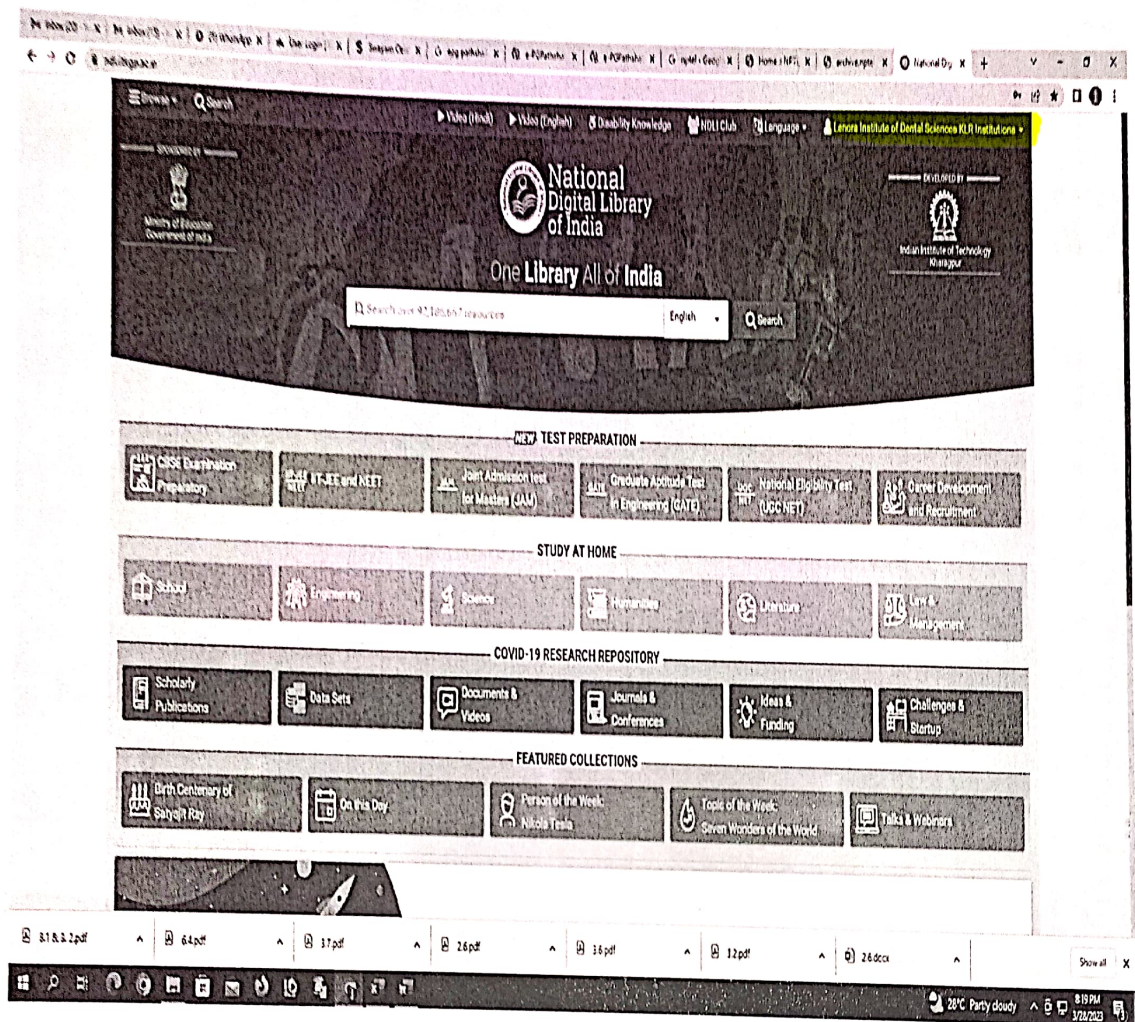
Browse Search

Video (Hindi) Video (English) Disability Knowledge NDLI Club Language Lenora Institute of Dental Sciences KLR Institutions

SPONSORED BY
Ministry of Education Government of India

National Digital Library of India

DEVELOPED BY
Indian Institute of Technology Kharagpur

One Library All of India

Search over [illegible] resources English Search

NEW TEST PREPARATION

CBSE Examination Preparatory
IIT-JEE and NEET
Joint Admission test for Masters (JAM)
Graduate Aptitude Test in Engineering (GATE)
National Eligibility Test (UGC NET)
Career Development and Recruitment

STUDY AT HOME

School
Engineering
Science
Humanities
Literature
Law & Management

COVID-19 RESEARCH REPOSITORY

Scholarly Publications
Data Sets
Documents & Videos
Journals & Conferences
Ideas & Funding
Challenges & Startup

FEATURED COLLECTIONS

Birth Centenary of Satyajit Ray
On this Day
Person of the Week: Nikola Tesla
Topic of the Week: Seven Wonders of the World
Talks & Webinars

3.1 & 3.2.pdf
6.4.pdf
3.7.pdf
2.6.pdf
3.6.pdf
1.2.pdf
2.6.docx
Show all

28°C Partly cloudy
8:19 PM
3/28/2023